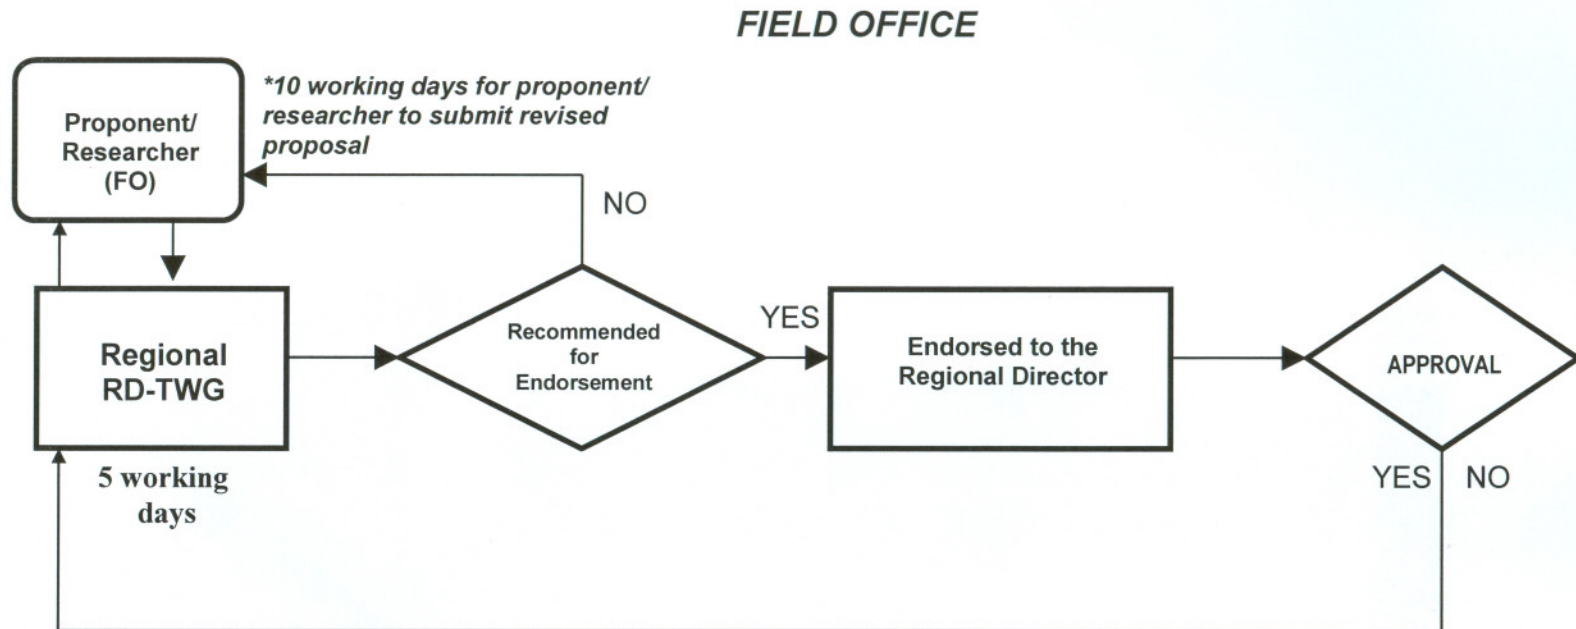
FIELD OFFICE

Proponent/ Researcher (FO)

*10 working days for proponent/ researcher to submit revised proposal

NO

Regional RD-TWG

5 working days

Recommended for Endorsement

YES

Endorsed to the Regional Director

APPROVAL

YES

NO